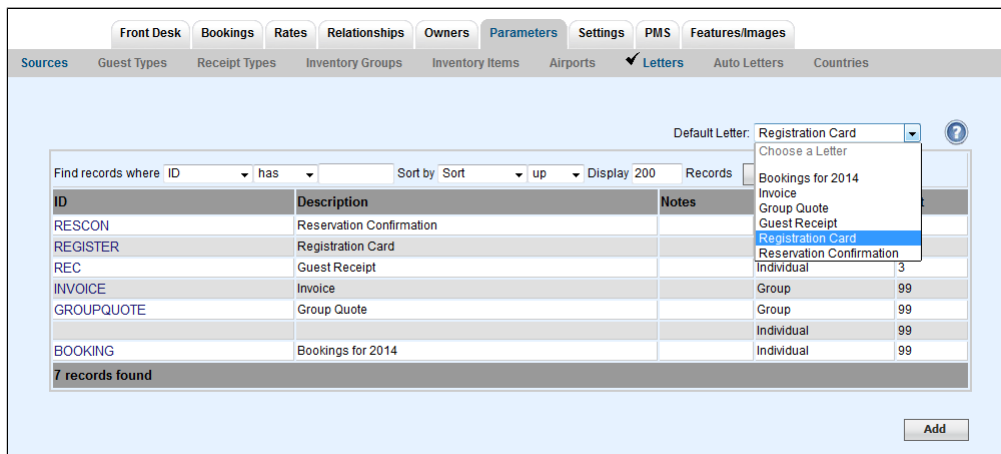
Front Desk Bookings Rates Relationships Owners Parameters Settings PMS Features/Images

Sources Guest Types Receipt Types Inventory Groups Inventory Items Airports ✔ Letters Auto Letters Countries

Default Letter: Registration Card

Choose a Letter

Bookings for 2014
Invoice
Group Quote
Guest Receipt
Registration Card
Reservation Confirmation

Find records where ID has Sort by Sort up Display 200 Records

| ID | Description | Notes | | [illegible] |
|---|---|---|---|---|
| RESCON | Reservation Confirmation | | | |
| REGISTER | Registration Card | | | |
| REC | Guest Receipt | | Individual | 3 |
| INVOICE | Invoice | | Group | 99 |
| GROUPQUOTE | Group Quote | | Group | 99 |
| | | | Individual | 99 |
| BOOKING | Bookings for 2014 | | Individual | 99 |
| 7 records found | | | | |

Add